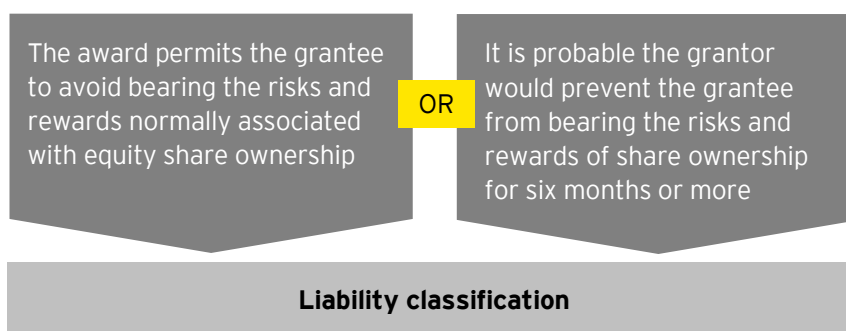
The award permits the grantee to avoid bearing the risks and rewards normally associated with equity share ownership

OR

It is probable the grantor would prevent the grantee from bearing the risks and rewards of share ownership for six months or more

**Liability classification**